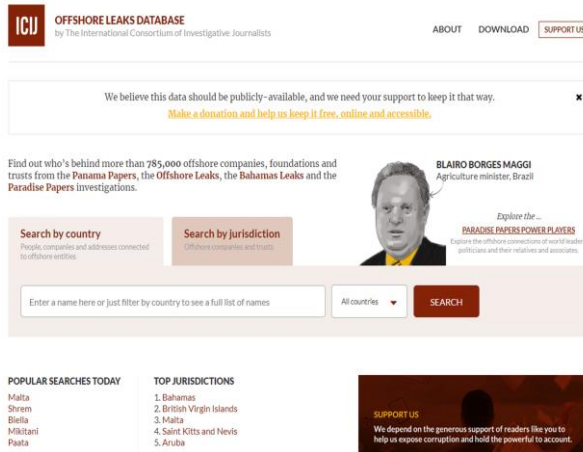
ICIJ OFFSHORE LEAKS DATABASE
by The International Consortium of Investigative Journalists

ABOUT DOWNLOAD SUPPORT US

We believe this data should be publicly-available, and we need your support to keep it that way.
Make a donation and help us keep it free, online and accessible.

×

Find out who's behind more than 785,000 offshore companies, foundations and trusts from the Panama Papers, the Offshore Leaks, the Bahamas Leaks and the Paradise Papers investigations.

BLAIRO BORGES MAGGI
Agriculture minister, Brazil

Explore the ...
PARADISE PAPERS POWER PLAYERS
Explore the offshore connections of world leaders, politicians and their relatives and associates.

Search by country
People, companies and addresses connected to offshore entities

Search by jurisdiction
Offshore companies and trusts

Enter a name here or just filter by country to see a full list of names

All countries

SEARCH

POPULAR SEARCHES TODAY
Malta
Shrem
Biella
Mikitani
Paata

TOP JURISDICTIONS
1. Bahamas
2. British Virgin Islands
3. Malta
4. Saint Kitts and Nevis
5. Aruba

SUPPORT US
We depend on the generous support of readers like you to help us expose corruption and hold the powerful to account.